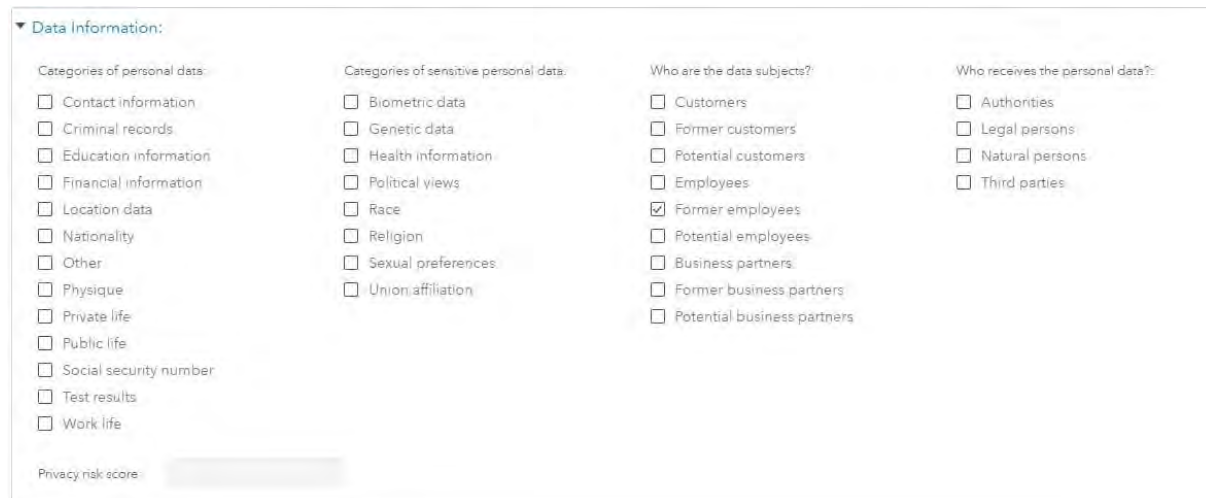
▾ Data Information:

Categories of personal data:

☐ Contact information
☐ Criminal records
☐ Education information
☐ Financial information
☐ Location data
☐ Nationality
☐ Other
☐ Physique
☐ Private life
☐ Public life
☐ Social security number
☐ Test results
☐ Work life

Categories of sensitive personal data:

☐ Biometric data
☐ Genetic data
☐ Health information
☐ Political views
☐ Race
☐ Religion
☐ Sexual preferences
☐ Union affiliation

Who are the data subjects?

☐ Customers
☐ Former customers
☐ Potential customers
☐ Employees
☑ Former employees
☐ Potential employees
☐ Business partners
☐ Former business partners
☐ Potential business partners

Who receives the personal data?:

☐ Authorities
☐ Legal persons
☐ Natural persons
☐ Third parties

Privacy risk score